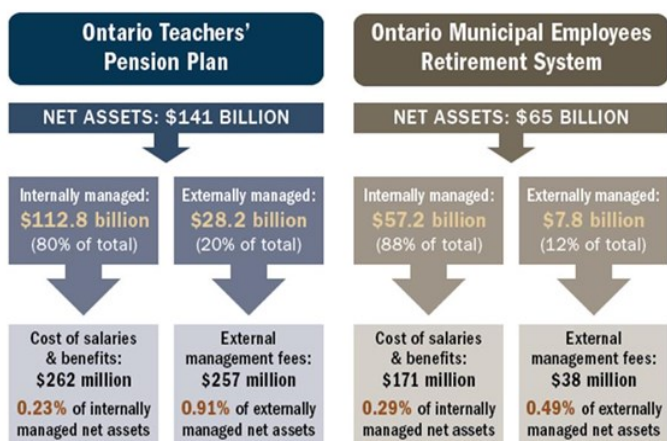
Ontario Teachers' Pension Plan

NET ASSETS: $141 BILLION

Internally managed: $112.8 billion (80% of total)

Externally managed: $28.2 billion (20% of total)

Cost of salaries & benefits: $262 million

0.23% of internally managed net assets

External management fees: $257 million

0.91% of externally managed net assets

Ontario Municipal Employees Retirement System

NET ASSETS: $65 BILLION

Internally managed: $57.2 billion (88% of total)

Externally managed: $7.8 billion (12% of total)

Cost of salaries & benefits: $171 million

0.29% of internally managed net assets

External management fees: $38 million

0.49% of externally managed net assets